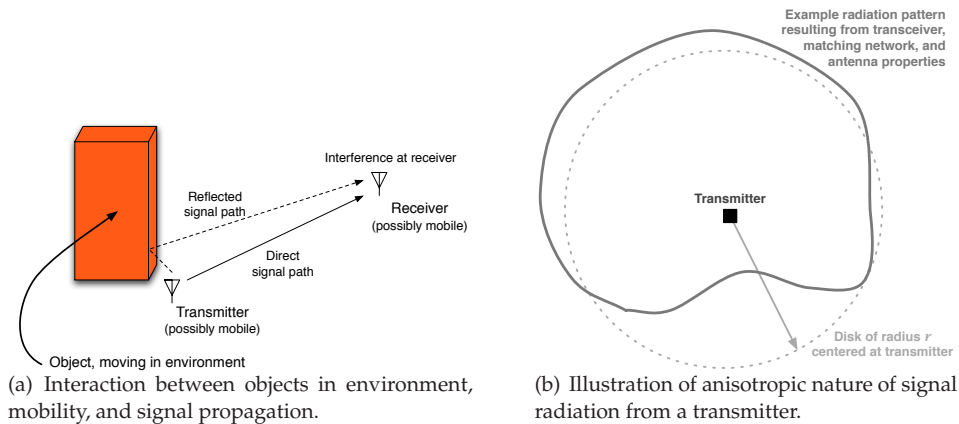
Interference at receiver

Reflected signal path

Receiver
(possibly mobile)

Direct signal path

Transmitter
(possibly mobile)

Object, moving in environment

(a) Interaction between objects in environment, mobility, and signal propagation.

Example radiation pattern resulting from transceiver, matching network, and antenna properties

Transmitter

Disk of radius $r$ centered at transmitter

(b) Illustration of anisotropic nature of signal radiation from a transmitter.